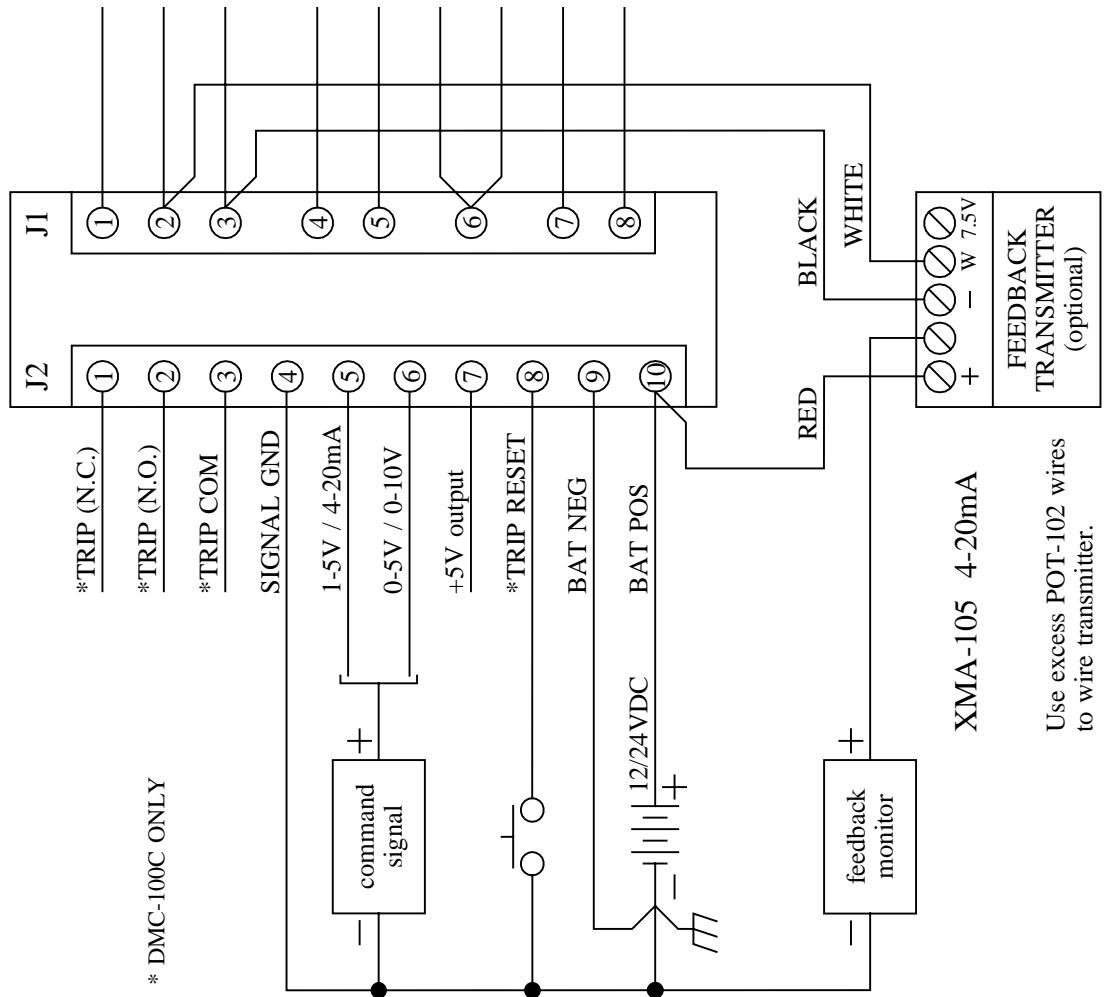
J1
1
2
3
4
5
6
7
8
J2
1
2
3
4
5
6
7
8
9
10
*TRIP (N.C.)
*TRIP (N.O.)
*TRIP COM
SIGNAL GND
1-5V / 4-20mA
0-5V / 0-10V
+5V output
*TRIP RESET
BAT NEG
BAT POS
BLACK
WHITE
RED
+
–
W
7.5V
FEEDBACK TRANSMITTER (optional)
+
–
command signal
12/24VDC
+
–
+
–
feedback monitor
* DMC-100C ONLY
XMA-105 4-20mA
Use excess POT-102 wires to wire transmitter.